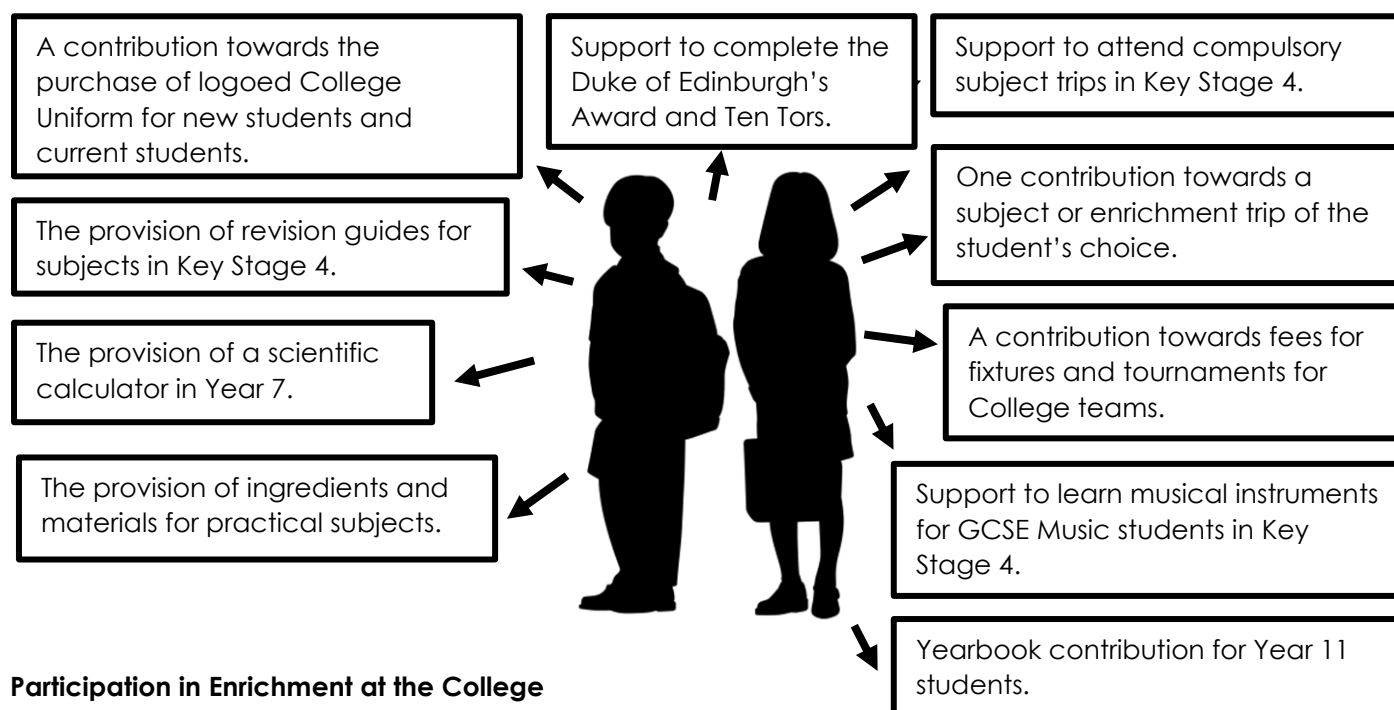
A contribution towards the purchase of logoed College Uniform for new students and current students.

Support to complete the Duke of Edinburgh's Award and Ten Tors.

Support to attend compulsory subject trips in Key Stage 4.

The provision of revision guides for subjects in Key Stage 4.

One contribution towards a subject or enrichment trip of the student's choice.

The provision of a scientific calculator in Year 7.

A contribution towards fees for fixtures and tournaments for College teams.

The provision of ingredients and materials for practical subjects.

Support to learn musical instruments for GCSE Music students in Key Stage 4.

Yearbook contribution for Year 11 students.

**Participation in Enrichment at the College**